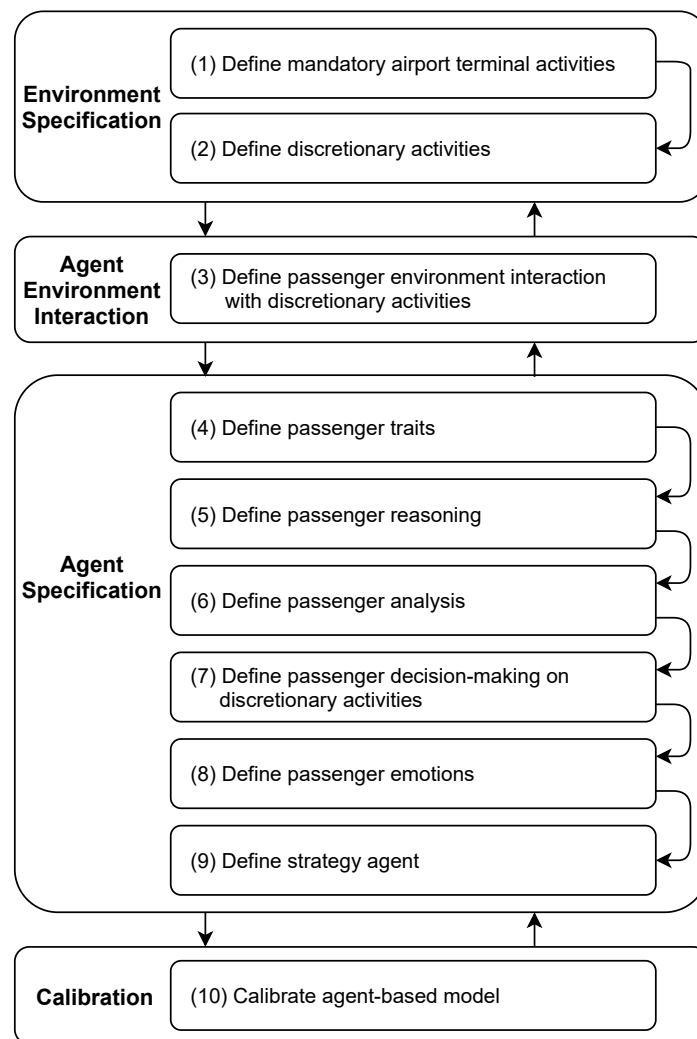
Environment Specification

(1) Define mandatory airport terminal activities

(2) Define discretionary activities

Agent Environment Interaction

(3) Define passenger environment interaction with discretionary activities

Agent Specification

(4) Define passenger traits

(5) Define passenger reasoning

(6) Define passenger analysis

(7) Define passenger decision-making on discretionary activities

(8) Define passenger emotions

(9) Define strategy agent

Calibration

(10) Calibrate agent-based model